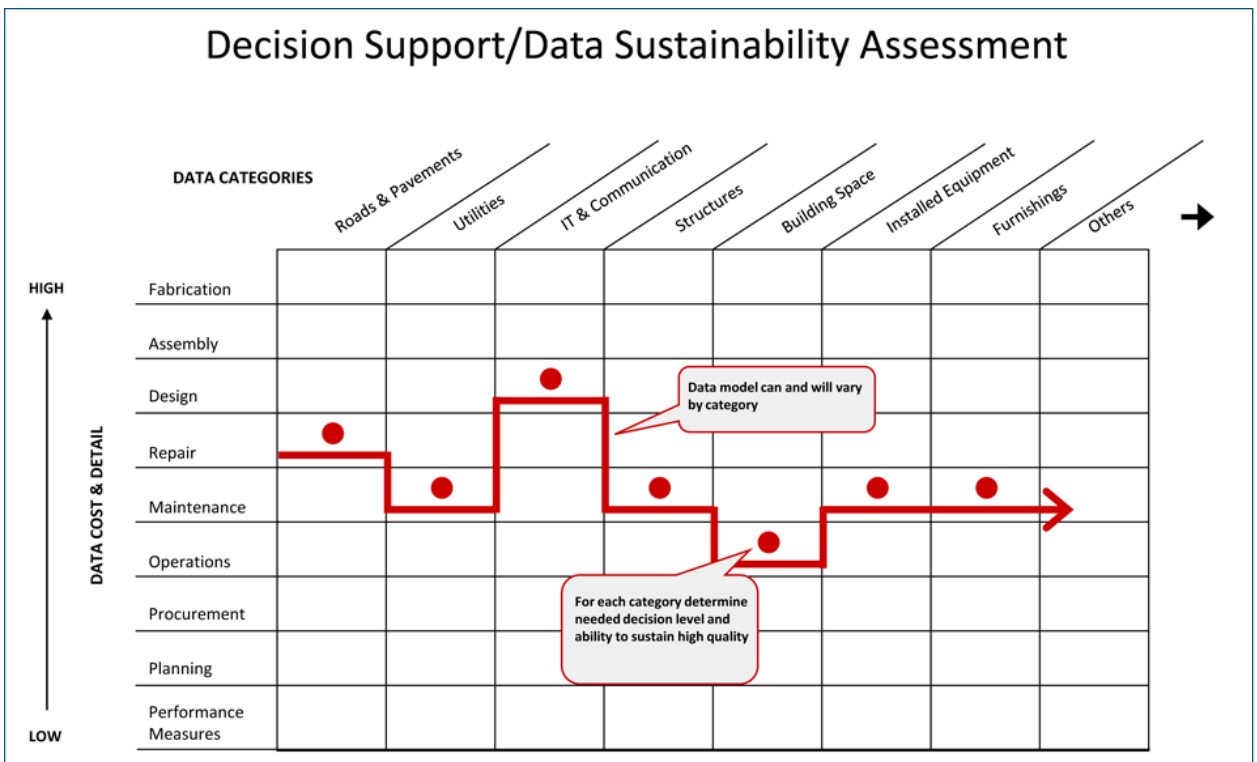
Decision Support/Data Sustainability Assessment

DATA CATEGORIES

Roads & Pavements
Utilities
IT & Communication
Structures
Building Space
Installed Equipment
Furnishings
Others

HIGH

DATA COST & DETAIL

LOW

Fabrication
Assembly
Design
Repair
Maintenance
Operations
Procurement
Planning
Performance Measures

Data model can and will vary by category

For each category determine needed decision level and ability to sustain high quality